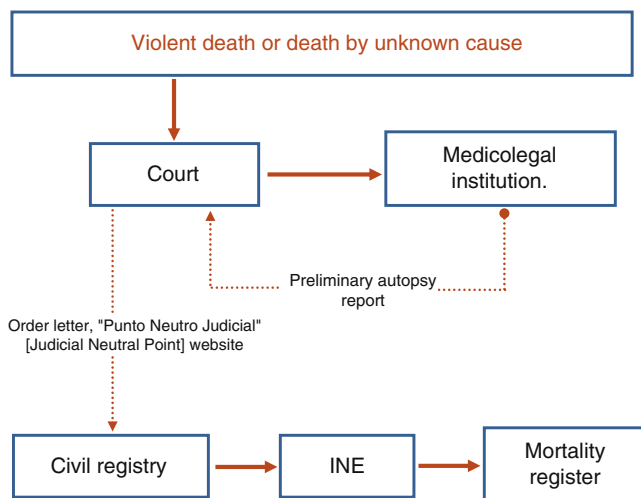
Violent death or death by unknown cause

Court

Medicolegal institution.

Preliminary autopsy report

Order letter, "Punto Neutro Judicial" [Judicial Neutral Point] website

Civil registry

INE

Mortality register